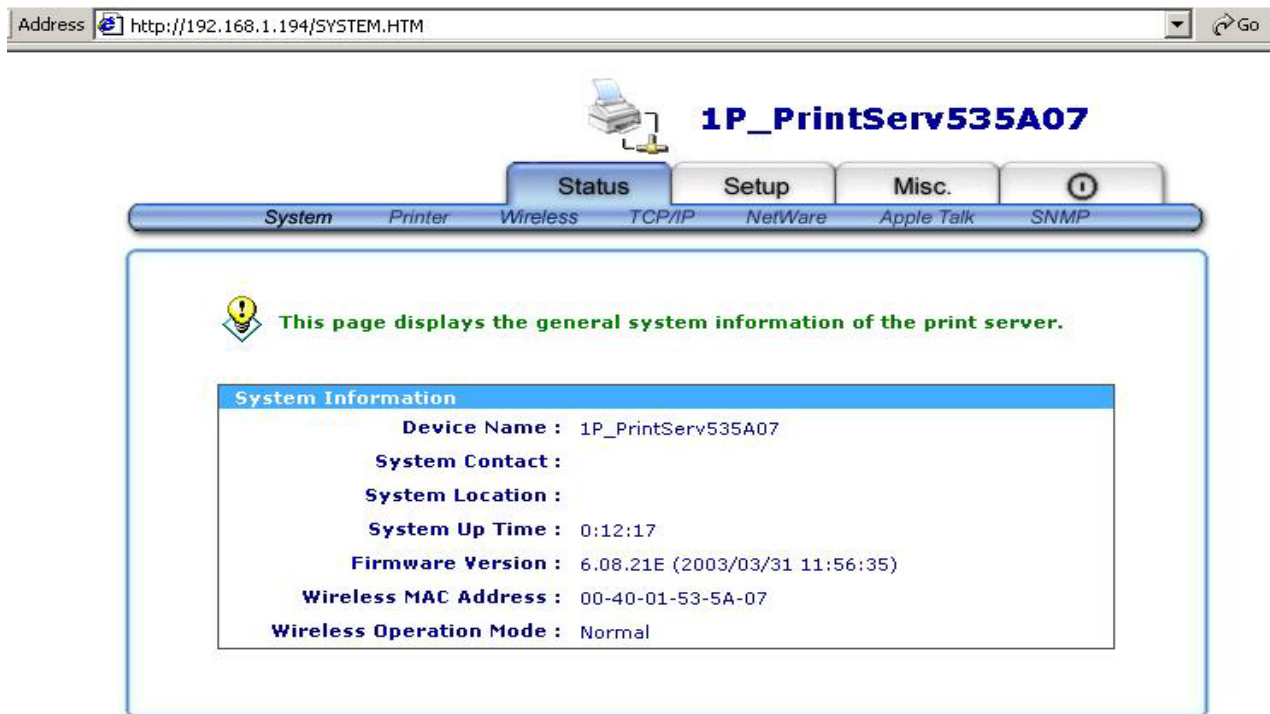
Address http://192.168.1.194/SYSTEM.HTM Go

1P_PrintServ535A07

Status Setup Misc.

System Printer Wireless TCP/IP NetWare Apple Talk SNMP

This page displays the general system information of the print server.

| System Information | |
|---|---|
| Device Name : | 1P_PrintServ535A07 |
| System Contact : | |
| System Location : | |
| System Up Time : | 0:12:17 |
| Firmware Version : | 6.08.21E (2003/03/31 11:56:35) |
| Wireless MAC Address : | 00-40-01-53-5A-07 |
| Wireless Operation Mode : | Normal |